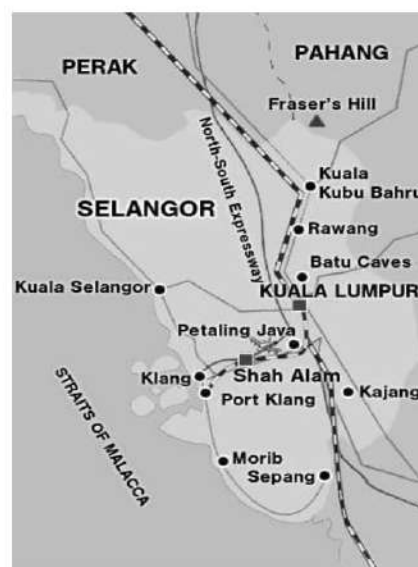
PERAK
PAHANG
Fraser's Hill
North-South Expressway
Kuala Kubu Bahru
SELANGOR
Rawang
Batu Caves
Kuala Selangor
KUALA LUMPUR
Petaling Jaya
Klang
Shah Alam
Port Klang
Kajang
STRAITS OF MALACCA
Morib
Sepang